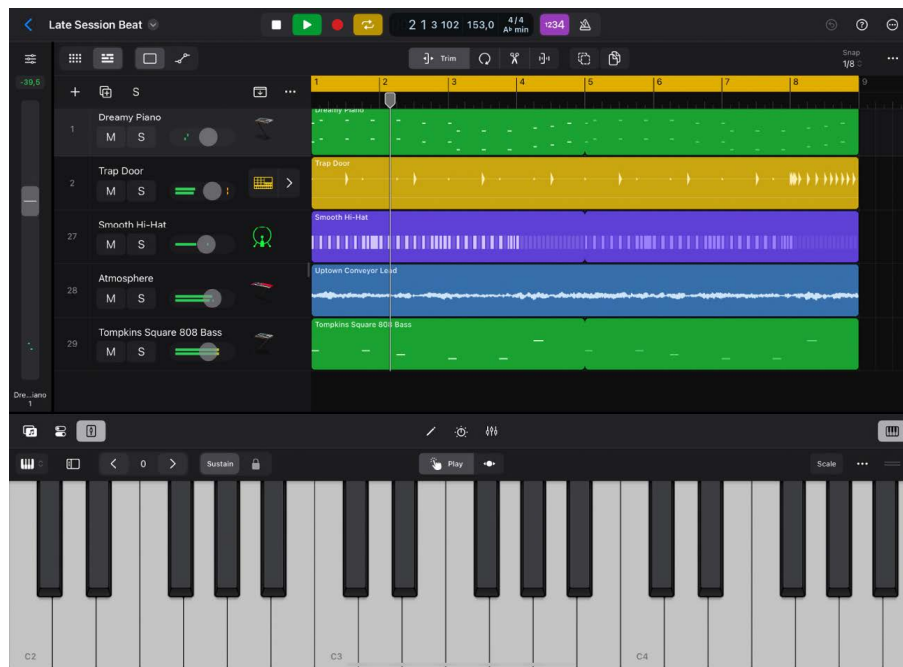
Late Session Beat

2 1 3 102 153,0 4/4 A♭ min 1234

Trim

Snap 1/8

-39,6

S

1 2 3 4 5 6 7 8 9

1 Dreamy Piano M S

Dreamy Piano

2 Trap Door M S

Trap Door

27 Smooth Hi-Hat M S

Smooth Hi-Hat

28 Atmosphere M S

Uptown Conveyor Lead

29 Tompkins Square 808 Bass M S

Tompkins Square 808 Bass

Dre...iano 1

0 Sustain

Play

Scale

C2 C3 C4